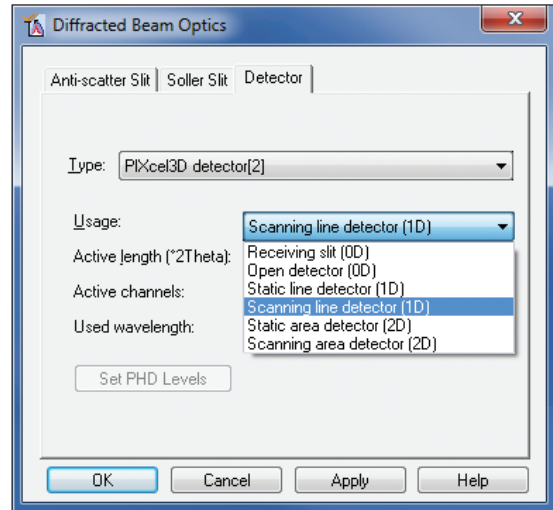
Diffracted Beam Optics

Anti-scatter Slit | Soller Slit | Detector

Type: PIXcel3D detector[2]

Usage: Scanning line detector (1D)

Active length (°2Theta):

Active channels:

Used wavelength:

Receiving slit (0D)
Open detector (0D)
Static line detector (1D)
Scanning line detector (1D)
Static area detector (2D)
Scanning area detector (2D)

Set PHD Levels

OK | Cancel | Apply | Help